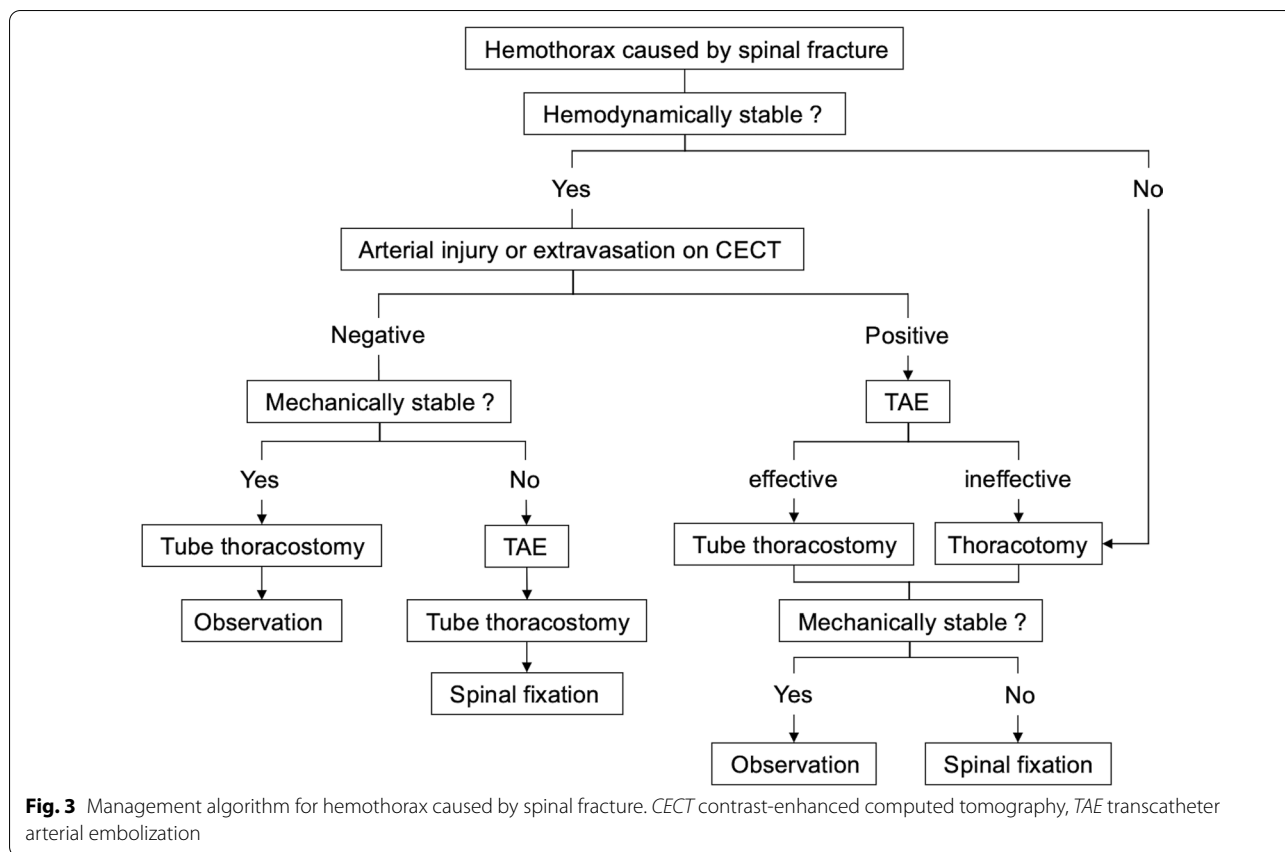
Hemothorax caused by spinal fracture

Hemodynamically stable ?

Yes

No

Arterial injury or extravasation on CECT

Negative

Positive

Mechanically stable ?

TAE

Yes

No

effective

ineffective

Tube thoracostomy

TAE

Tube thoracostomy

Thoracotomy

Observation

Tube thoracostomy

Mechanically stable ?

Spinal fixation

Yes

No

Observation

Spinal fixation

**Fig. 3** Management algorithm for hemothorax caused by spinal fracture. *CECT* contrast-enhanced computed tomography, *TAE* transcatheter arterial embolization